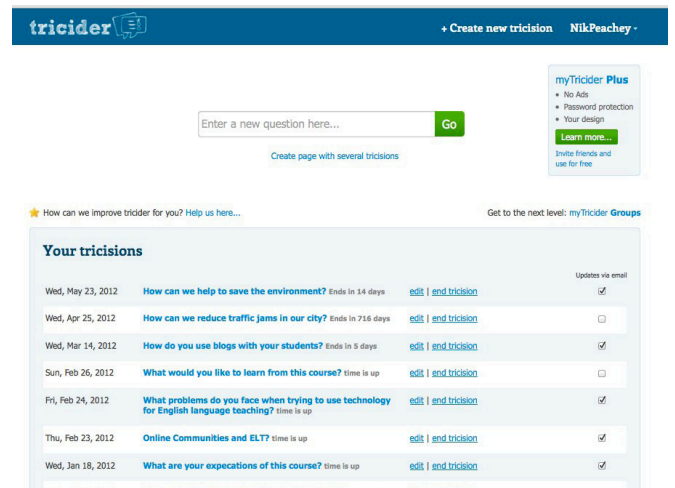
tricider

+ Create new tricision NikPeachey

myTricider Plus
• No Ads
• Password protection
• Your design
Learn more...
Invite friends and use for free

Enter a new question here... Go

Create page with several tricisions

How can we improve tricider for you? Help us here...

Get to the next level: myTricider Groups

Your tricisions

Updates via email

| | | | |
|---|---|---|---|
| Wed, May 23, 2012 | How can we help to save the environment? Ends in 14 days | edit \| end tricision | ☑ |
| Wed, Apr 25, 2012 | How can we reduce traffic jams in our city? Ends in 716 days | edit \| end tricision | ☐ |
| Wed, Mar 14, 2012 | How do you use blogs with your students? Ends in 5 days | edit \| end tricision | ☑ |
| Sun, Feb 26, 2012 | What would you like to learn from this course? time is up | edit \| end tricision | ☐ |
| Fri, Feb 24, 2012 | What problems do you face when trying to use technology for English language teaching? time is up | edit \| end tricision | ☑ |
| Thu, Feb 23, 2012 | Online Communities and ELT? time is up | edit \| end tricision | ☑ |
| Wed, Jan 18, 2012 | What are your expecations of this course? time is up | edit \| end tricision | ☑ |